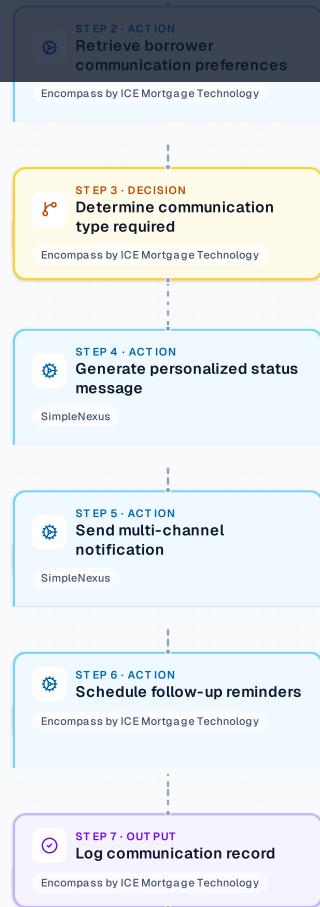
STEP 2 · ACTION
Retrieve borrower communication preferences
Encompass by ICE Mortgage Technology

STEP 3 · DECISION
Determine communication type required
Encompass by ICE Mortgage Technology

STEP 4 · ACTION
Generate personalized status message
SimpleNexus

STEP 5 · ACTION
Send multi-channel notification
SimpleNexus

STEP 6 · ACTION
Schedule follow-up reminders
Encompass by ICE Mortgage Technology

STEP 7 · OUTPUT
Log communication record
Encompass by ICE Mortgage Technology